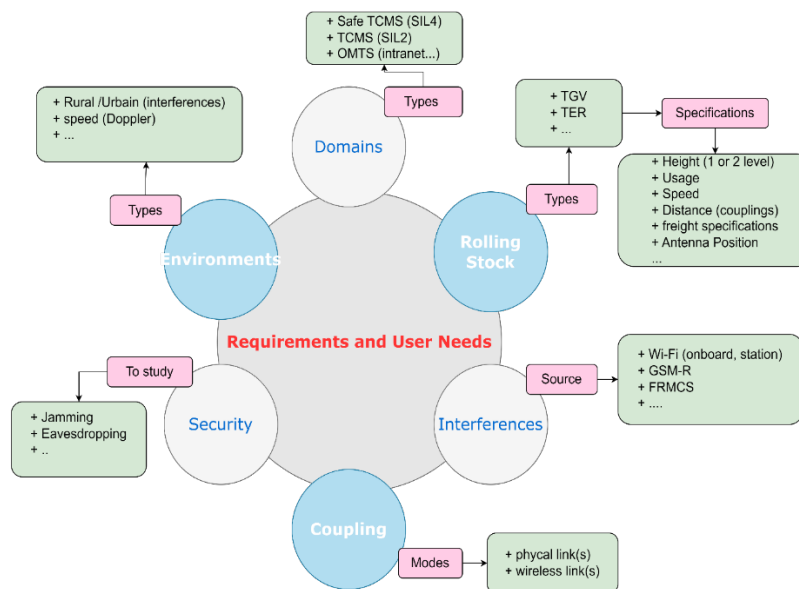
+ Safe TCMS (SIL4)
+ TCMS (SIL2)
+ OMTS (intranet...)

Types

Domains

+ Rural /Urbain (interferences)
+ speed (Doppler)
+ ...

Types

Environments

+ TGV
+ TER
+ ...

Specifications

+ Height (1 or 2 level)
+ Usage
+ Speed
+ Distance (couplings)
+ freight specifications
+ Antenna Position
...

Types

Rolling Stock

Requirements and User Needs

To study

+ Jamming
+ Eavesdropping
+ ..

Security

Source

+ Wi-Fi (onboard, station)
+ GSM-R
+ FRMCS
+ ....

Interferences

Coupling

Modes

+ phycal link(s)
+ wireless link(s)